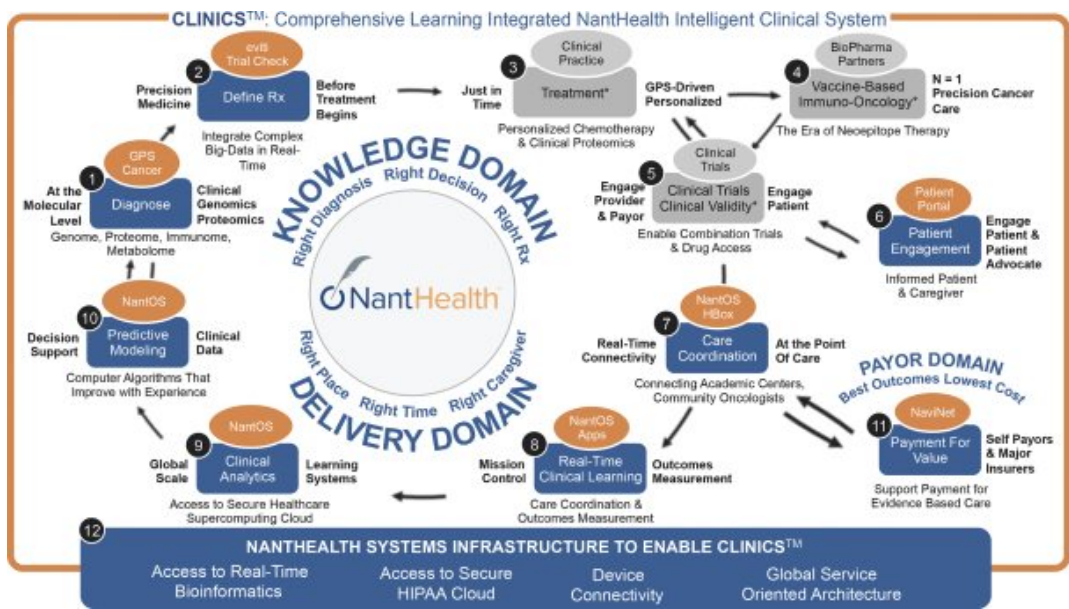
CLINICS™: Comprehensive Learning Integrated NantHealth Intelligent Clinical System

2
eviti
Trial Check
Define Rx
Precision Medicine
Before Treatment Begins
Integrate Complex Big-Data in Real-Time

3
Clinical Practice
Treatment*
Just in Time
GPS-Driven Personalized
Personalized Chemotherapy & Clinical Proteomics

4
BioPharma Partners
Vaccine-Based Immuno-Oncology*
N = 1 Precision Cancer Care
The Era of Neoepitope Therapy

1
GPS Cancer
Diagnose
At the Molecular Level
Clinical Genomics Proteomics
Genome, Proteome, Immunome, Metabolome

KNOWLEDGE DOMAIN
Right Diagnosis Right Decision Right Rx

NantHealth

Right Place Right Time Right Caregiver
DELIVERY DOMAIN

5
Clinical Trials
Clinical Trials Clinical Validity*
Engage Provider & Payor
Engage Patient
Enable Combination Trials & Drug Access

6
Patient Portal
Patient Engagement
Engage Patient & Patient Advocate
Informed Patient & Caregiver

10
NantOS
Predictive Modeling
Decision Support
Clinical Data
Computer Algorithms That Improve with Experience

7
NantOS HBox
Care Coordination
Real-Time Connectivity
At the Point Of Care
Connecting Academic Centers, Community Oncologists

PAYOR DOMAIN
Best Outcomes Lowest Cost

9
NantOS
Clinical Analytics
Global Scale
Learning Systems
Access to Secure Healthcare Supercomputing Cloud

8
NantOS Apps
Real-Time Clinical Learning
Mission Control
Outcomes Measurement
Care Coordination & Outcomes Measurement

11
NaviNet
Payment For Value
Self Payors & Major Insurers
Support Payment for Evidence Based Care

12
NANTHEALTH SYSTEMS INFRASTRUCTURE TO ENABLE CLINICS™
Access to Real-Time Bioinformatics
Access to Secure HIPAA Cloud
Device Connectivity
Global Service Oriented Architecture